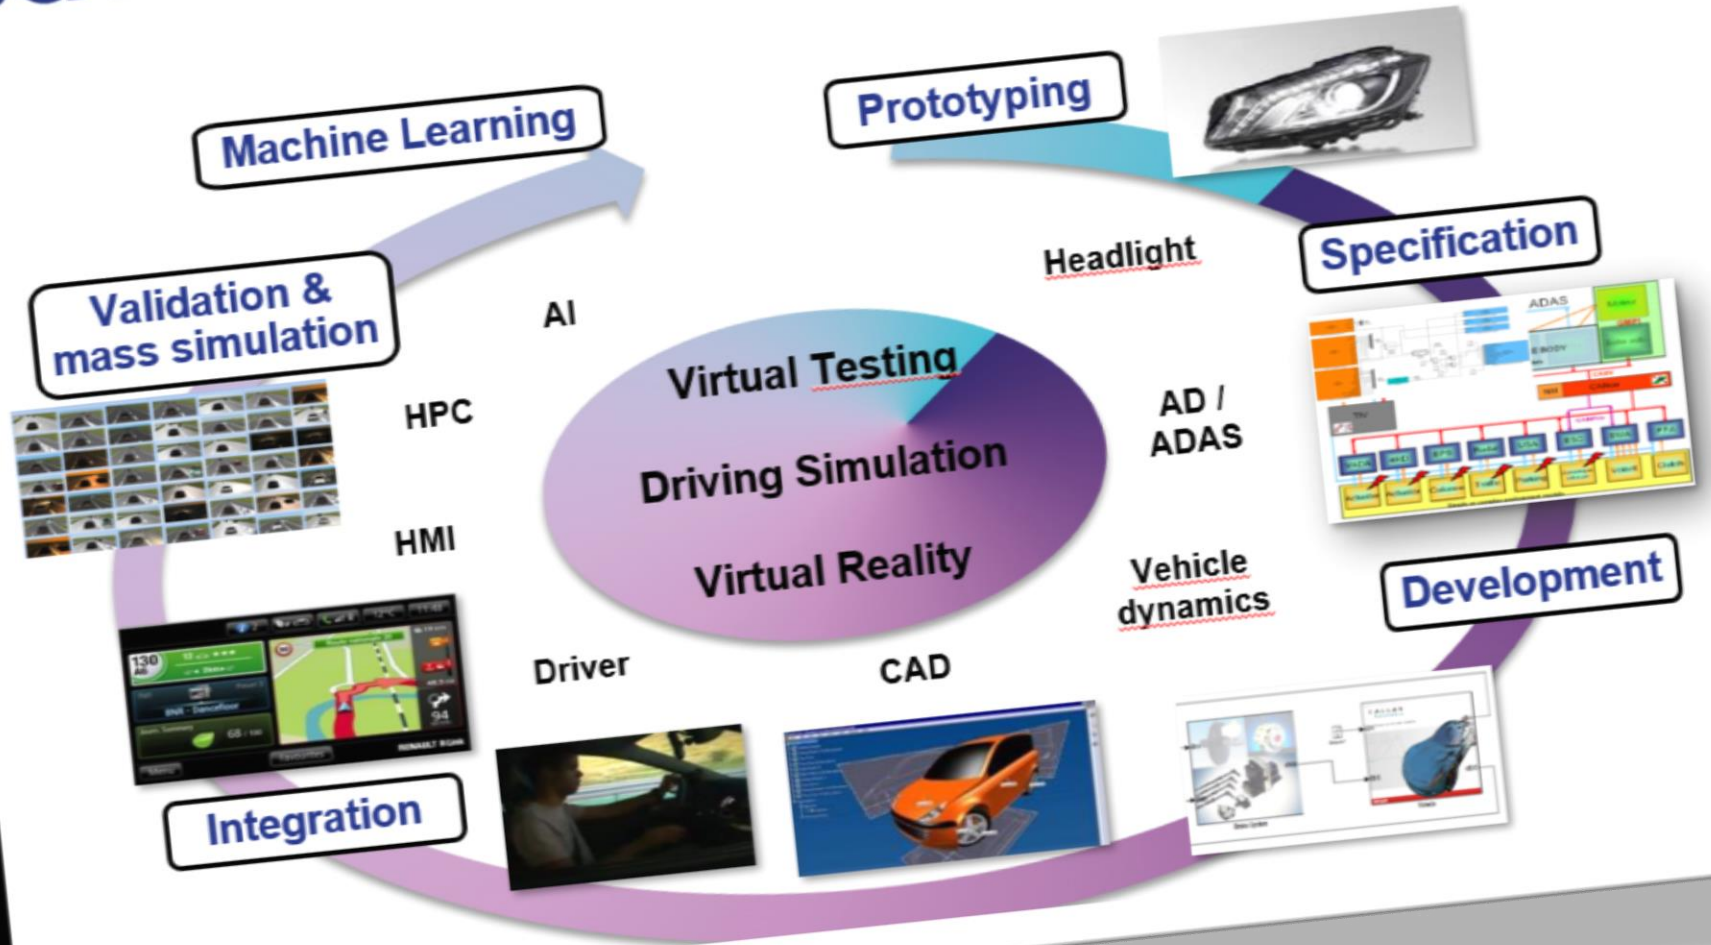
Machine Learning

Prototyping

Specification

Development

Integration

Validation & mass simulation

AI

HPC

HMI

Driver

CAD

Vehicle dynamics

AD / ADAS

Headlight

Virtual Testing

Driving Simulation

Virtual Reality

ADAS